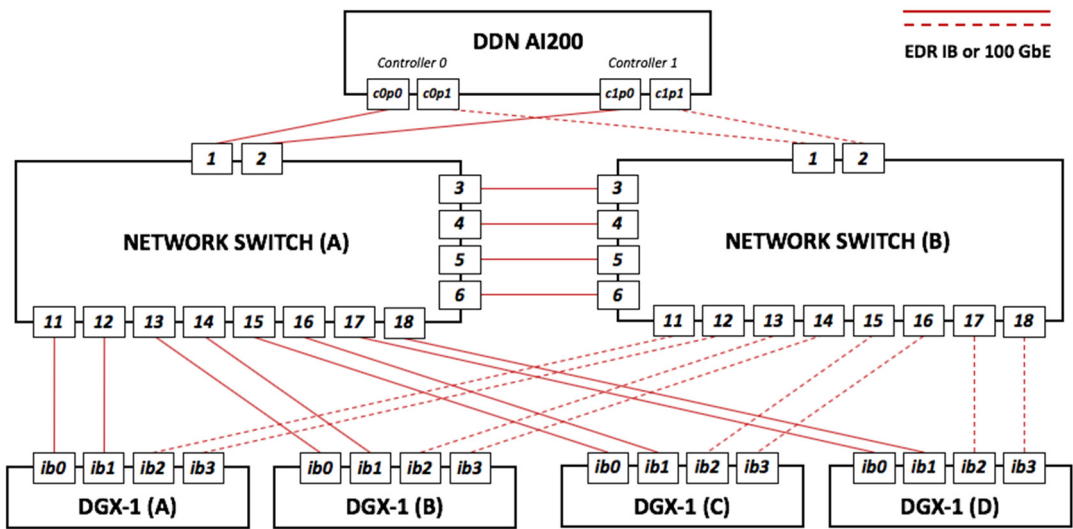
DDN AI200

Controller 0

Controller 1

c0p0 c0p1

c1p0 c1p1

EDR IB or 100 GbE

1 2

1 2

3 4 5 6

3 4 5 6

NETWORK SWITCH (A)

NETWORK SWITCH (B)

11 12 13 14 15 16 17 18

11 12 13 14 15 16 17 18

ib0 ib1 ib2 ib3

DGX-1 (A)

ib0 ib1 ib2 ib3

DGX-1 (B)

ib0 ib1 ib2 ib3

DGX-1 (C)

ib0 ib1 ib2 ib3

DGX-1 (D)